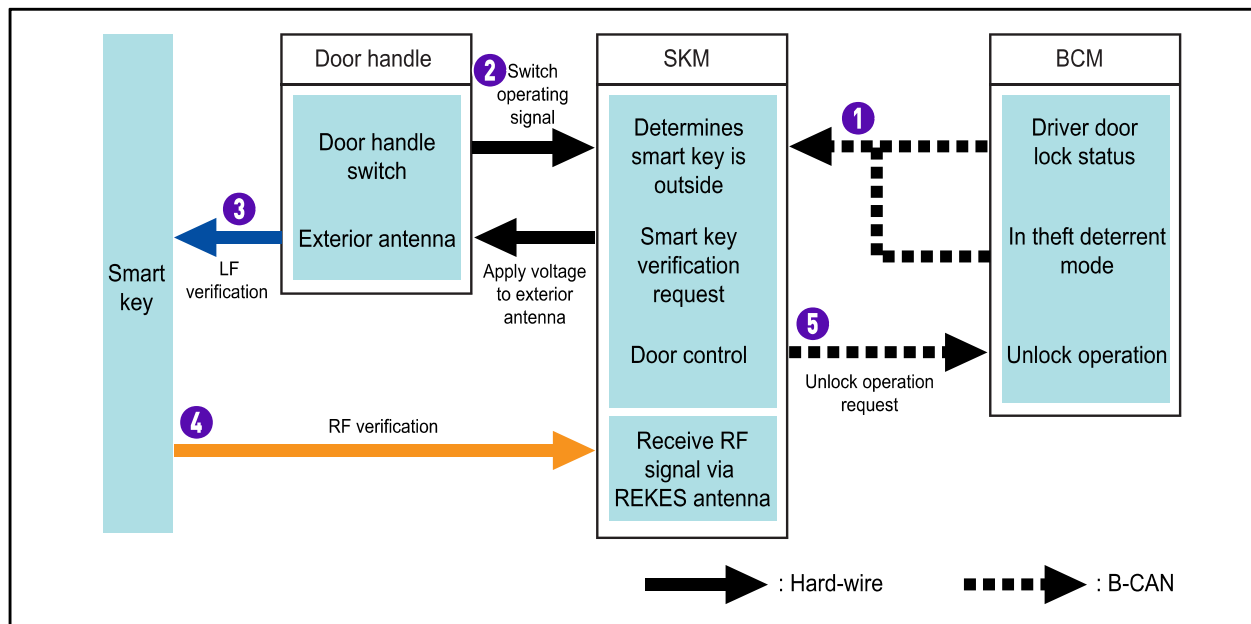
Smart key

Door handle

Door handle switch

Exterior antenna

2 Switch operating signal

3 LF verification

Apply voltage to exterior antenna

SKM

Determines smart key is outside

Smart key verification request

Door control

Receive RF signal via REKES antenna

1

BCM

Driver door lock status

In theft deterrent mode

Unlock operation

5 Unlock operation request

4 RF verification

: Hard-wire

: B-CAN